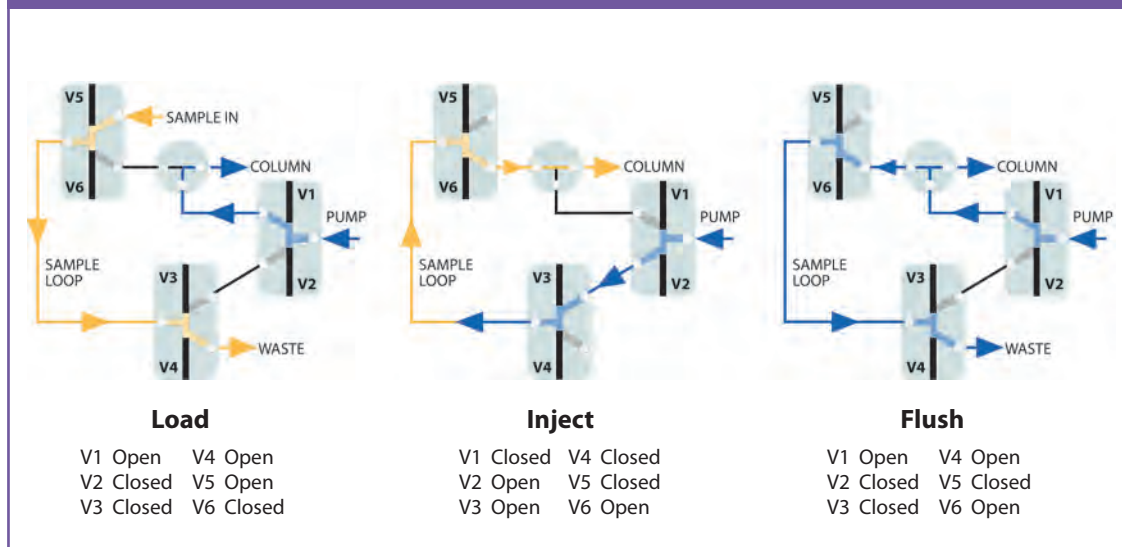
V5
SAMPLE IN
V6
COLUMN
V1
PUMP
SAMPLE LOOP
V3
V2
WASTE
V4

V5
V6
COLUMN
V1
PUMP
SAMPLE LOOP
V3
V2
V4

V5
V6
COLUMN
V1
PUMP
SAMPLE LOOP
V3
V2
WASTE
V4

**Load**

V1 Open V4 Open
V2 Closed V5 Open
V3 Closed V6 Closed

**Inject**

V1 Closed V4 Closed
V2 Open V5 Closed
V3 Open V6 Open

**Flush**

V1 Open V4 Open
V2 Closed V5 Closed
V3 Closed V6 Open